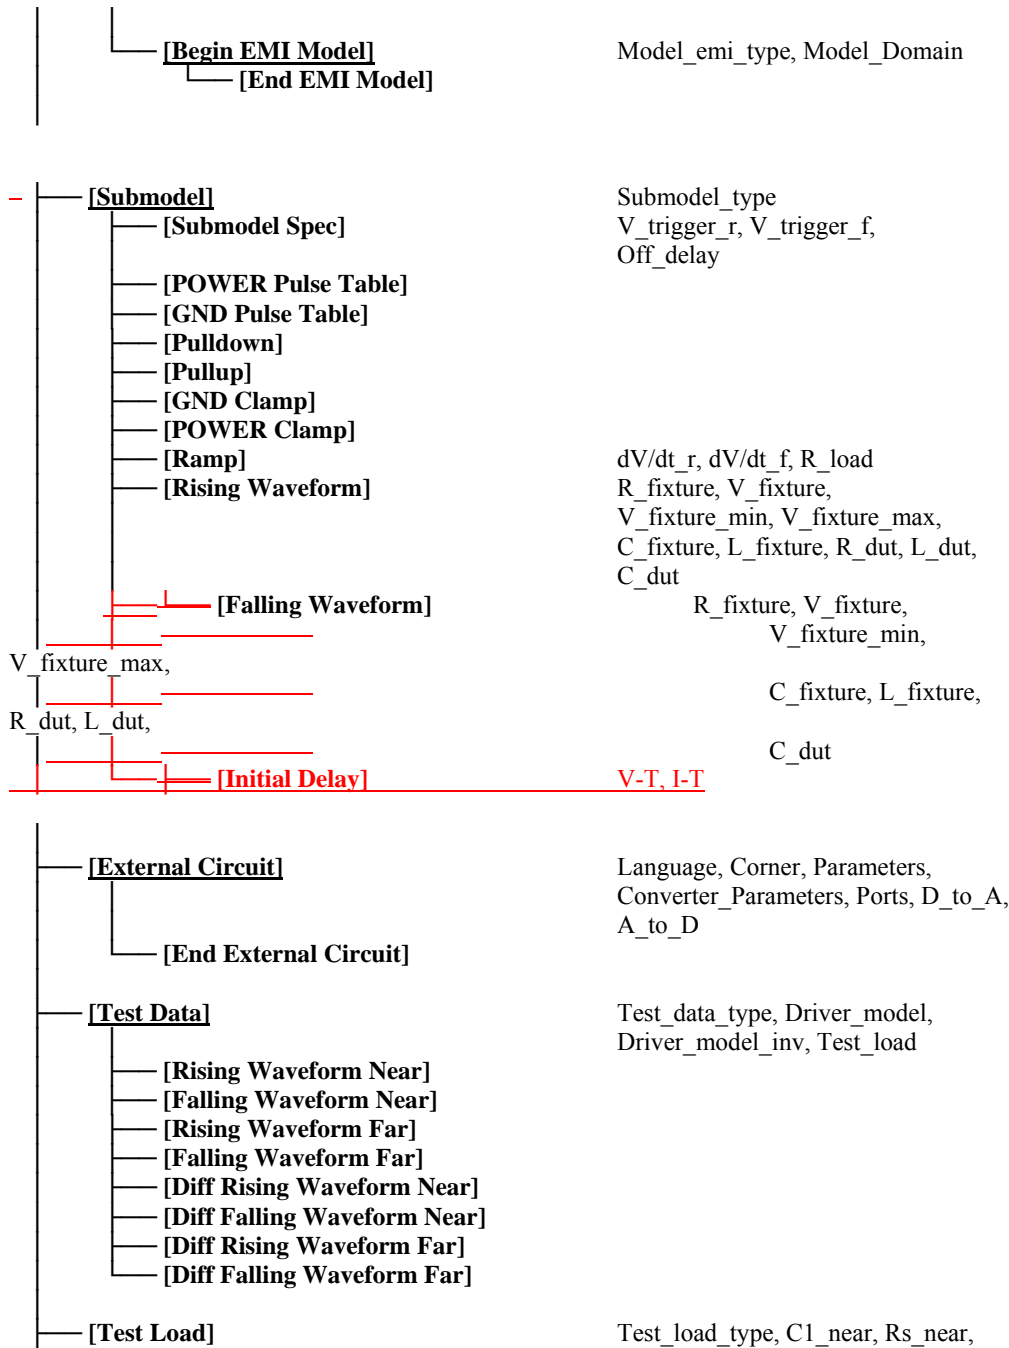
[Begin EMI Model] Model_emi_type, Model_Domain
[End EMI Model]

[Submodel] Submodel_type
[Submodel Spec] V_trigger_r, V_trigger_f, Off_delay
[POWER Pulse Table]
[GND Pulse Table]
[Pulldown]
[Pullup]
[GND Clamp]
[POWER Clamp]
[Ramp] dV/dt_r, dV/dt_f, R_load
[Rising Waveform] R_fixture, V_fixture, V_fixture_min, V_fixture_max, C_fixture, L_fixture, R_dut, L_dut, C_dut
[Falling Waveform] R_fixture, V_fixture, V_fixture_min,
V_fixture_max,
C_fixture, L_fixture,
R_dut, L_dut,
C_dut
[Initial Delay] V-T, I-T

[External Circuit] Language, Corner, Parameters, Converter_Parameters, Ports, D_to_A, A_to_D
[End External Circuit]

[Test Data] Test_data_type, Driver_model, Driver_model_inv, Test_load
[Rising Waveform Near]
[Falling Waveform Near]
[Rising Waveform Far]
[Falling Waveform Far]
[Diff Rising Waveform Near]
[Diff Falling Waveform Near]
[Diff Rising Waveform Far]
[Diff Falling Waveform Far]

[Test Load] Test_load_type, C1_near, Rs_near,